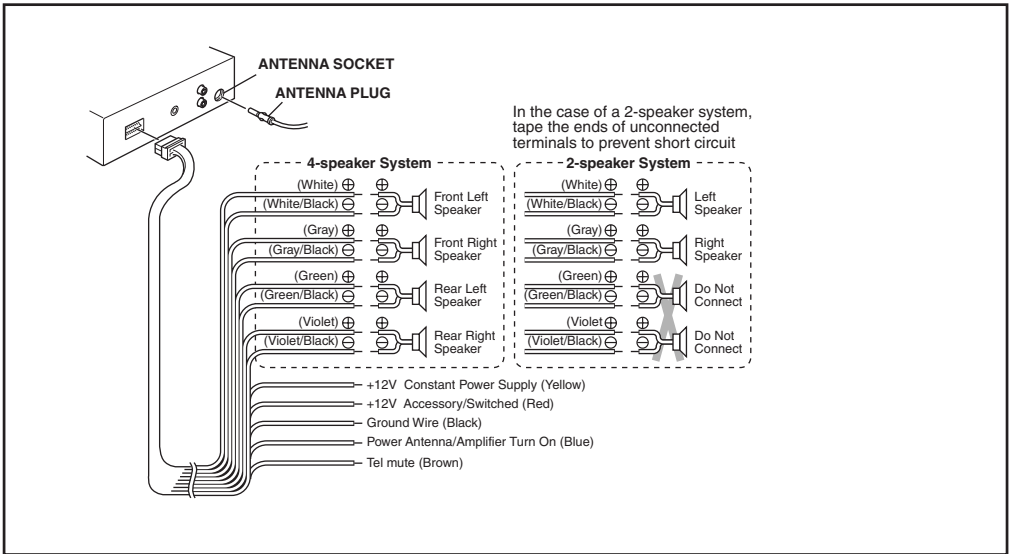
ANTENNA SOCKET
ANTENNA PLUG

In the case of a 2-speaker system, tape the ends of unconnected terminals to prevent short circuit

4-speaker System

(White) $\oplus$
(White/Black) $\ominus$
$\oplus$
$\ominus$
Front Left Speaker

(Gray) $\oplus$
(Gray/Black) $\ominus$
$\oplus$
$\ominus$
Front Right Speaker

(Green) $\oplus$
(Green/Black) $\ominus$
$\oplus$
$\ominus$
Rear Left Speaker

(Violet) $\oplus$
(Violet/Black) $\ominus$
$\oplus$
$\ominus$
Rear Right Speaker

2-speaker System

(White) $\oplus$
(White/Black) $\ominus$
$\oplus$
$\ominus$
Left Speaker

(Gray) $\oplus$
(Gray/Black) $\ominus$
$\oplus$
$\ominus$
Right Speaker

(Green) $\oplus$
(Green/Black) $\ominus$
$\oplus$
$\ominus$
Do Not Connect

(Violet) $\oplus$
(Violet/Black) $\ominus$
$\oplus$
$\ominus$
Do Not Connect

+12V Constant Power Supply (Yellow)
+12V Accessory/Switched (Red)
Ground Wire (Black)
Power Antenna/Amplifier Turn On (Blue)
Tel mute (Brown)